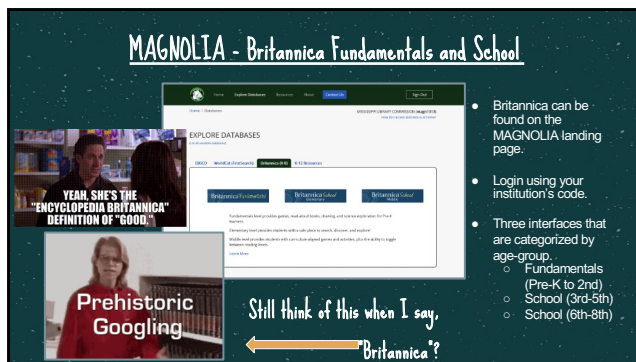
MAGNOLIA - Britannica Fundamentals and School

Home Explore Databases Resources About Contact Us

Sign Out

MISSISSIPPI LIBRARY COMMISSION (magnolia)

Home / Databases

EXPLORE DATABASES

EBSCO WorldCat Discovery Britannica (K-8) K-12 Resources

Britannica Fundamentals

Britannica School Elementary

Britannica School Middle

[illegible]

YEAH, SHE'S THE "ENCYCLOPEDIA BRITANNICA" DEFINITION OF "GOOD."

Prehistoric Googling

Still think of this when I say, "Britannica"?

● Britannica can be found on the MAGNOLIA landing page.

● Login using your institution's code.

● Three interfaces that are categorized by age-group.
○ Fundamentals (Pre-K to 2nd)
○ School (3rd-5th)
○ School (6th-8th)